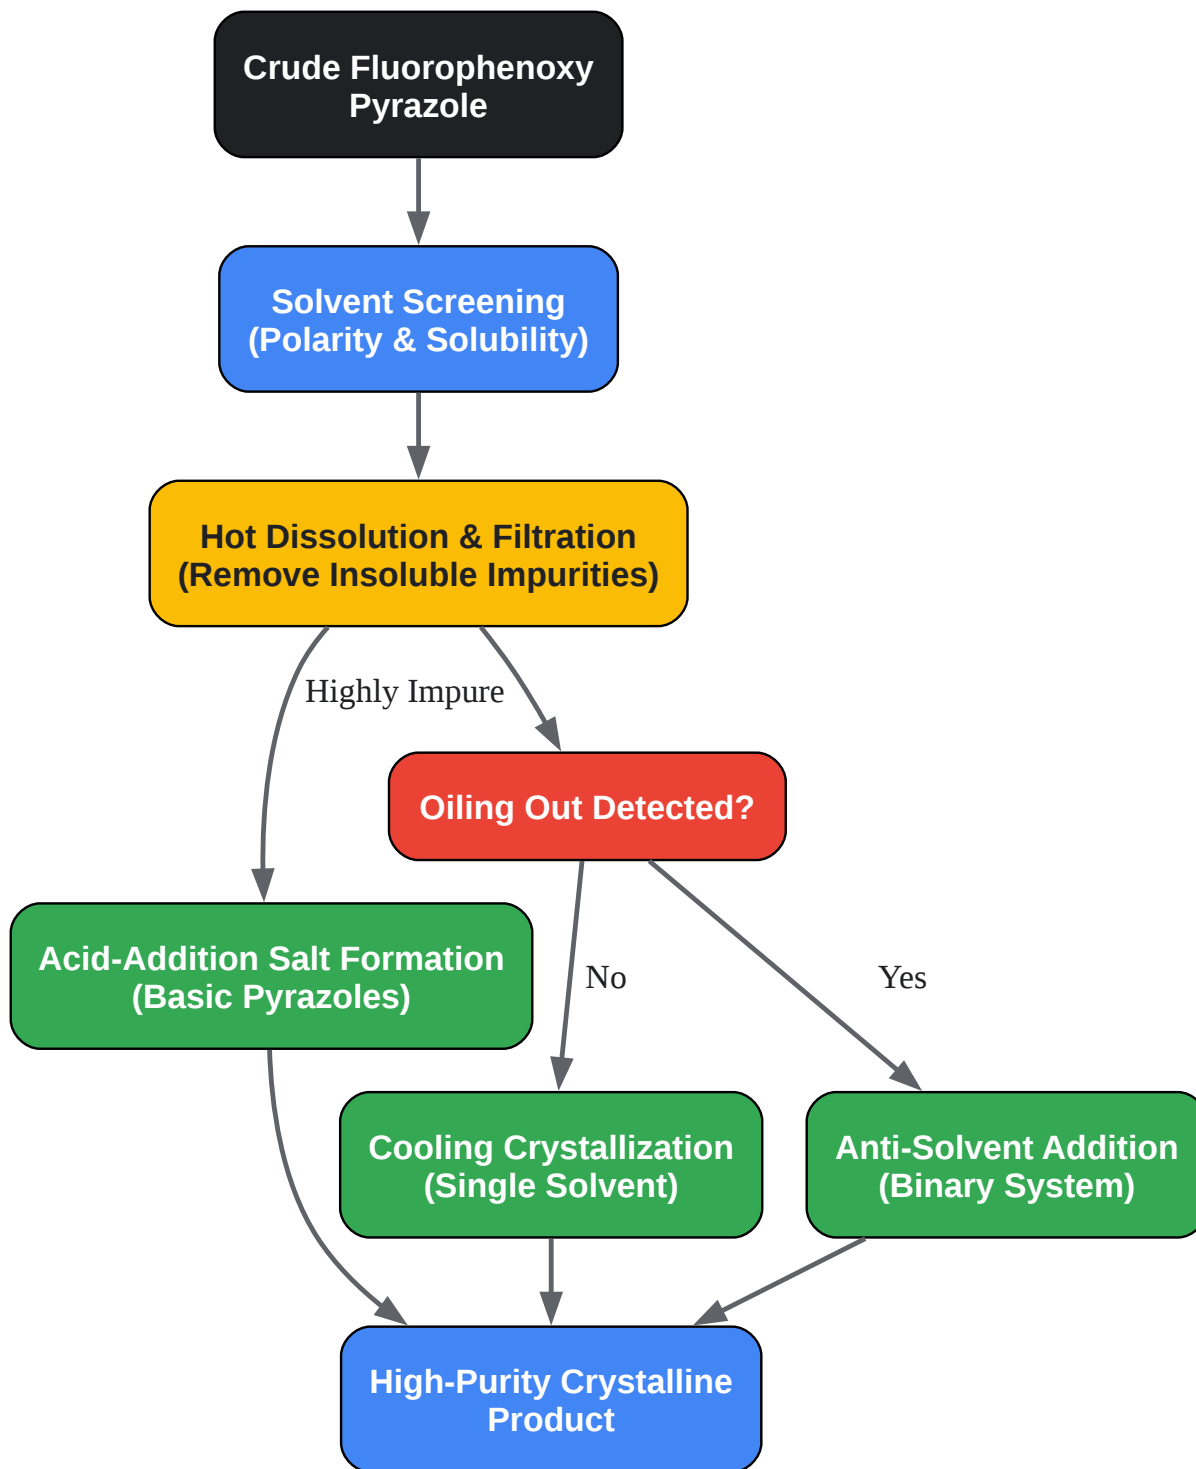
Crude Fluorophenoxy Pyrazole

Solvent Screening (Polarity & Solubility)

Hot Dissolution & Filtration (Remove Insoluble Impurities)

Highly Impure

Oiling Out Detected?

Acid-Addition Salt Formation (Basic Pyrazoles)

No

Yes

Cooling Crystallization (Single Solvent)

Anti-Solvent Addition (Binary System)

High-Purity Crystalline Product